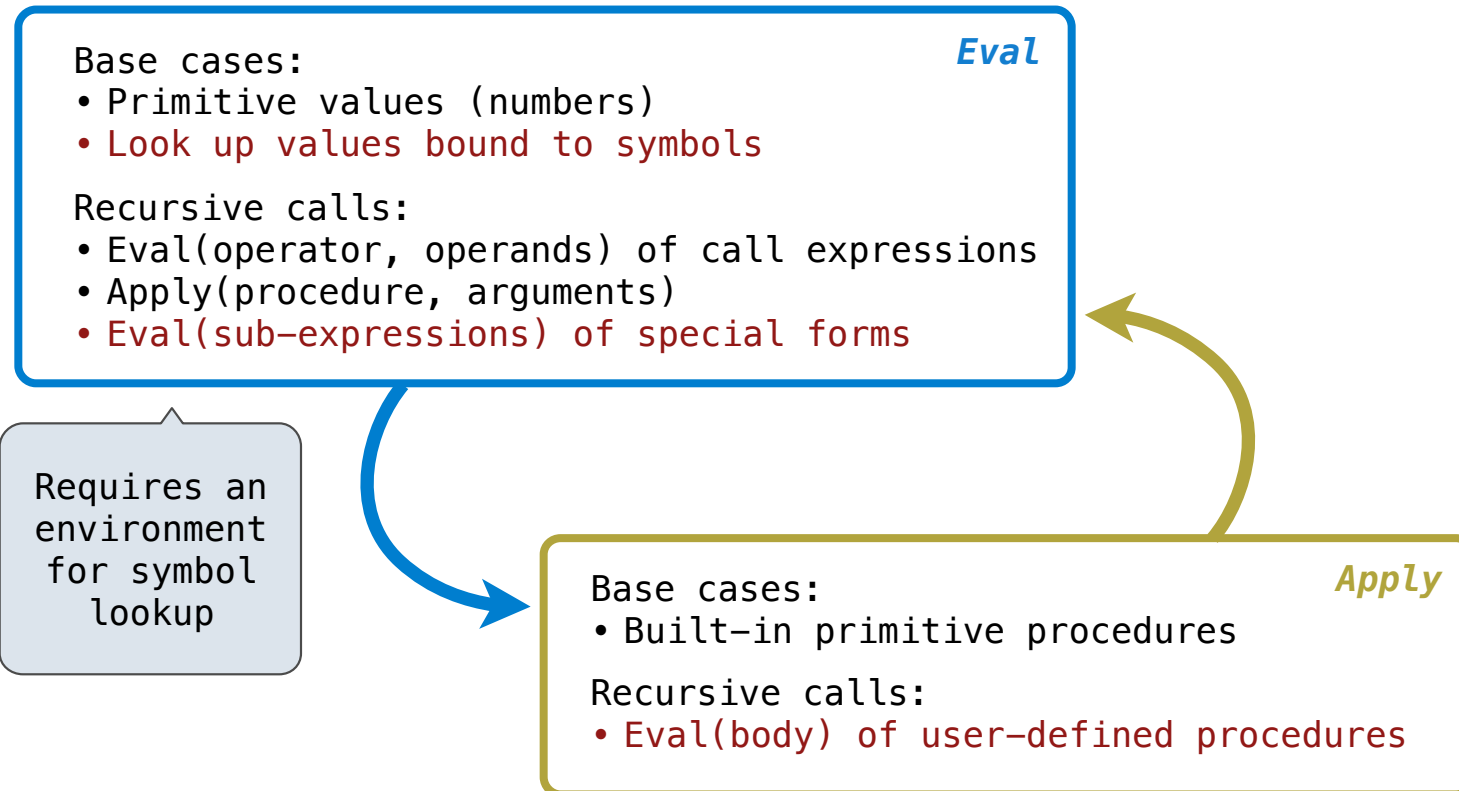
Eval

Base cases:
• Primitive values (numbers)
• Look up values bound to symbols

Recursive calls:
• Eval(operator, operands) of call expressions
• Apply(procedure, arguments)
• Eval(sub-expressions) of special forms

Requires an environment for symbol lookup

Apply

Base cases:
• Built-in primitive procedures

Recursive calls:
• Eval(body) of user-defined procedures